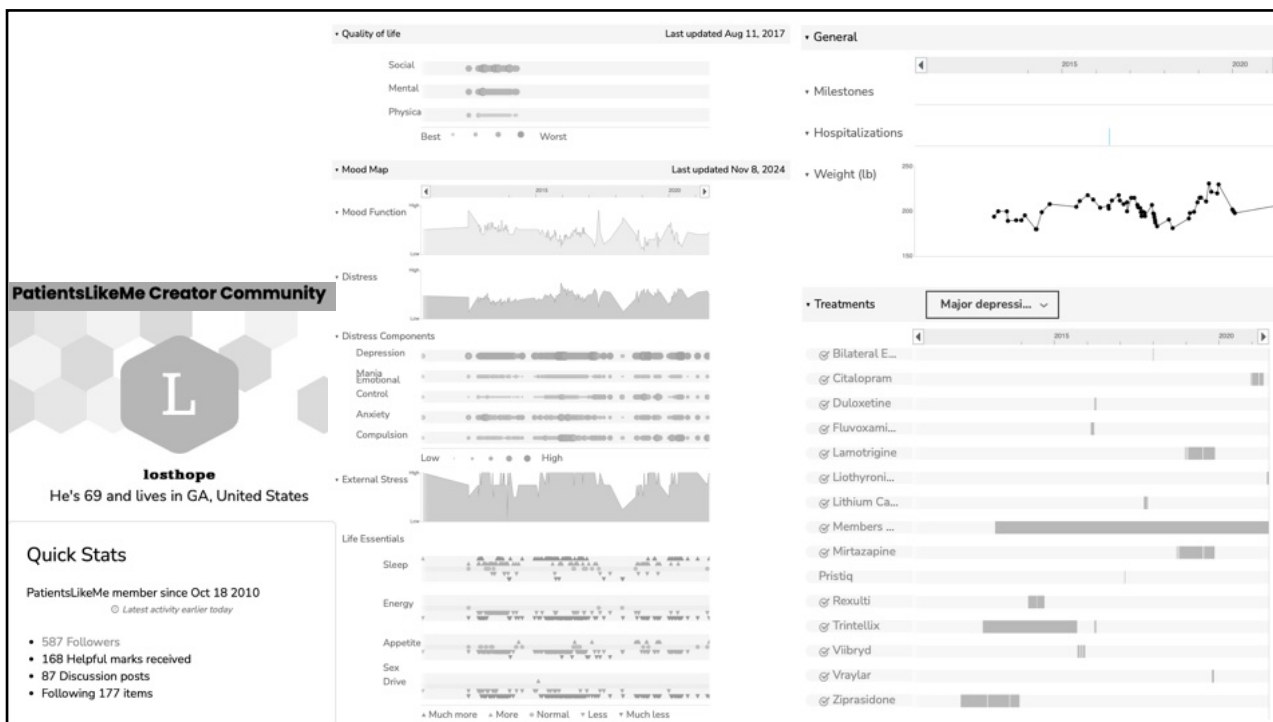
PatientsLikeMe Creator Community

L

losthope
He's 69 and lives in GA, United States

Quick Stats

PatientsLikeMe member since Oct 18 2010
Latest activity earlier today

• 587 Followers
• 168 Helpful marks received
• 87 Discussion posts
• Following 177 items

• Quality of life
Last updated Aug 11, 2017
Social
Mental
Physica
Best Worst

• Mood Map
Last updated Nov 8, 2024
2015 2020
• Mood Function
High
Low
• Distress
High
Low
• Distress Components
Depression
Mania
Emotional Control
Anxiety
Compulsion
Low High
• External Stress
High
Low
Life Essentials
Sleep
Energy
Appetite
Sex Drive
▲ Much more ▲ More ● Normal ▼ Less ▼ Much less

• General
2015 2020
• Milestones
• Hospitalizations
• Weight (lb)
250
200
150

• Treatments
Major depressi...
2015 2020
Bilateral E...
Citalopram
Duloxetine
Fluvoxami...
Lamotrigine
Liothyroni...
Lithium Ca...
Members ...
Mirtazapine
Pristiq
Rexulti
Trintellix
Viibryd
Vraylar
Ziprasidone